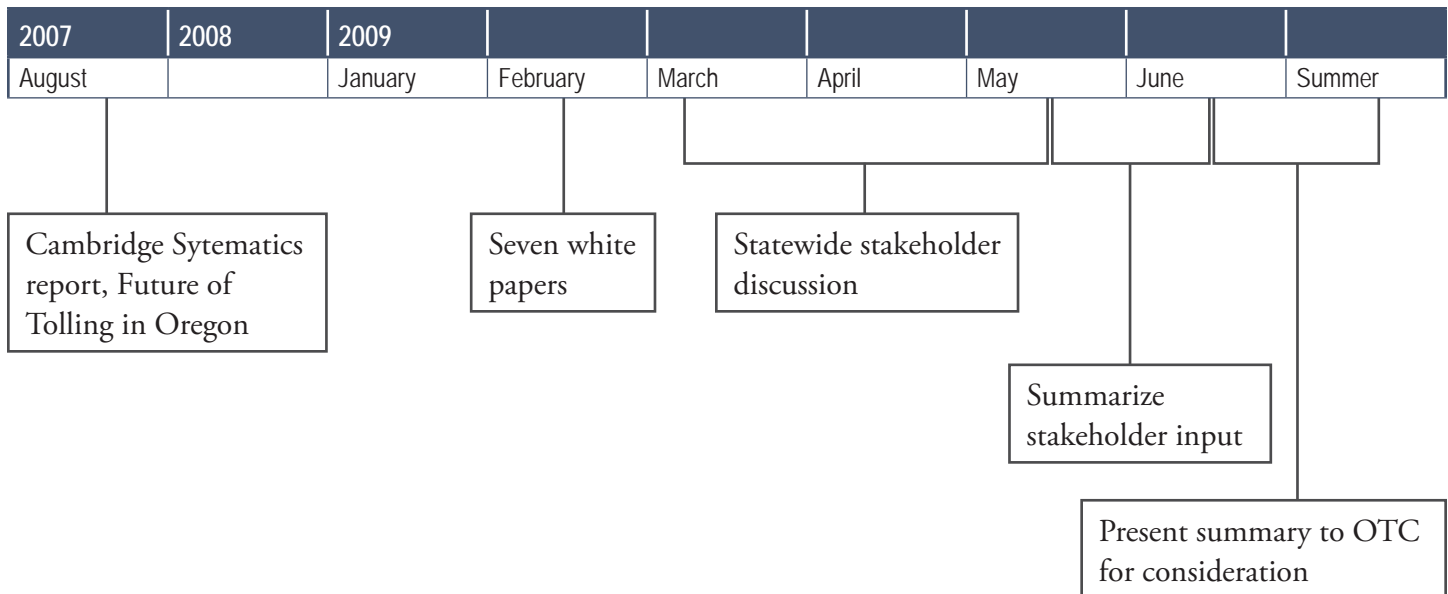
| 2007 | 2008 | 2009 | | | | | | |
|---|---|---|---|---|---|---|---|---|
| August | | January | February | March | April | May | June | Summer |

Cambridge Sytematics report, Future of Tolling in Oregon

Seven white papers

Statewide stakeholder discussion

Summarize stakeholder input

Present summary to OTC for consideration